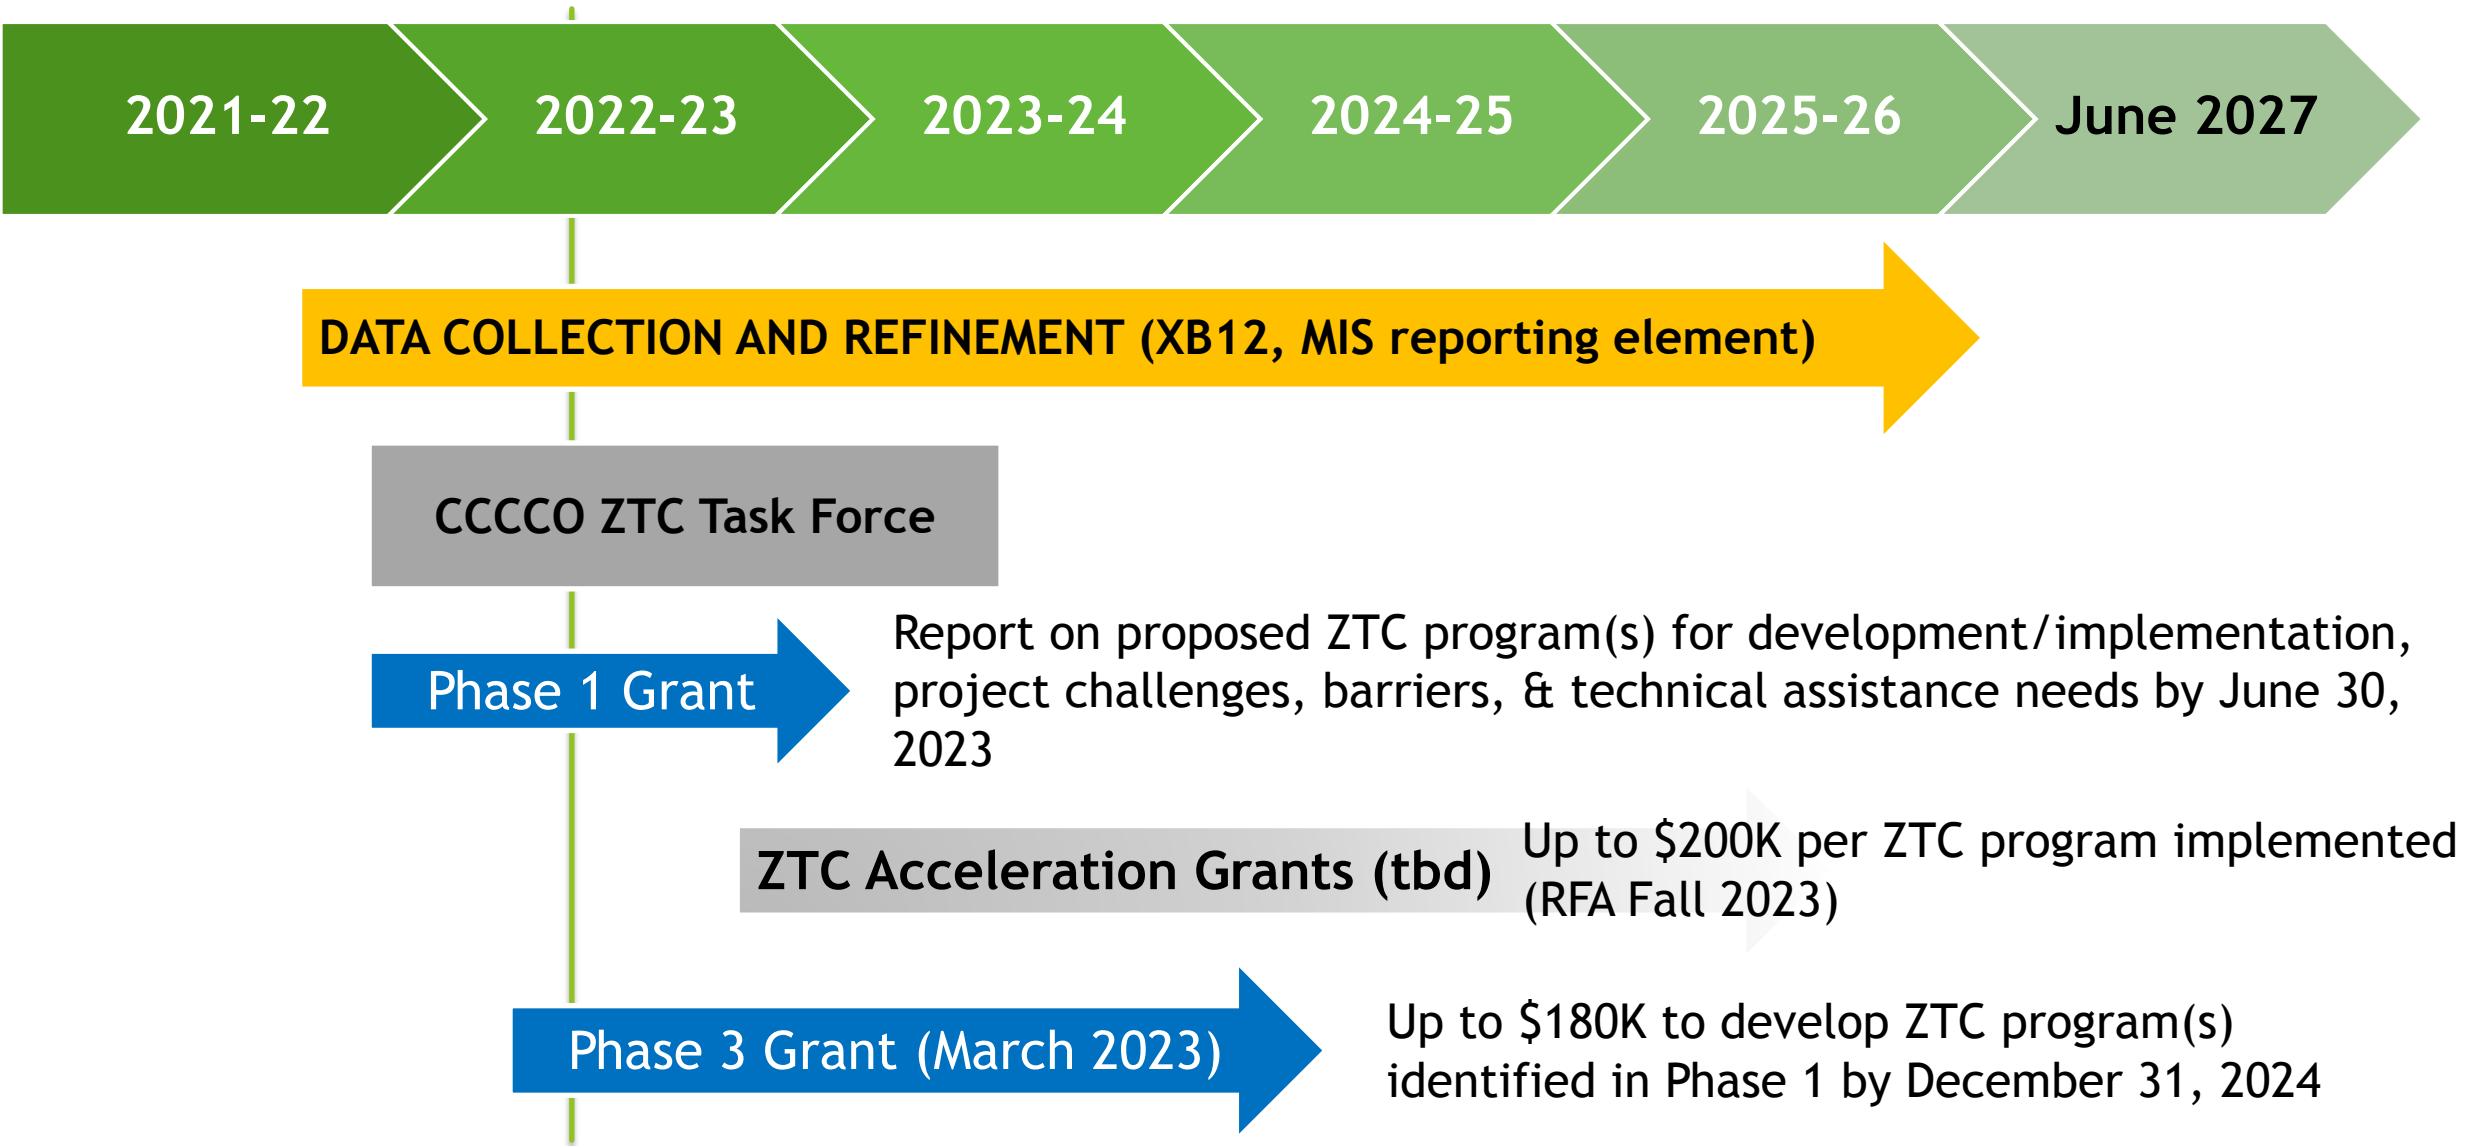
2021-22
2022-23
2023-24
2024-25
2025-26
June 2027

DATA COLLECTION AND REFINEMENT (XB12, MIS reporting element)

CCCCO ZTC Task Force

Phase 1 Grant

Report on proposed ZTC program(s) for development/implementation, project challenges, barriers, & technical assistance needs by June 30, 2023

ZTC Acceleration Grants (tbd)

Up to $200K per ZTC program implemented (RFA Fall 2023)

Phase 3 Grant (March 2023)

Up to $180K to develop ZTC program(s) identified in Phase 1 by December 31, 2024